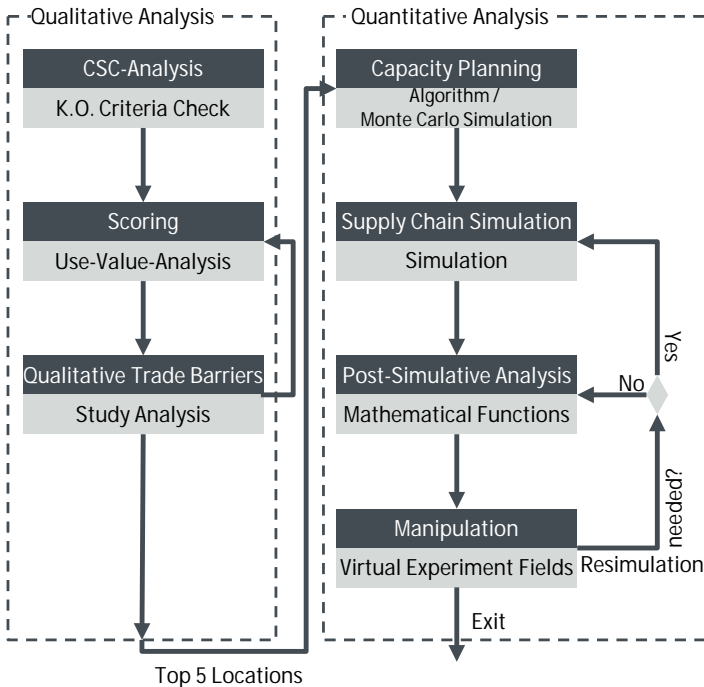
Qualitative Analysis

CSC-Analysis

K.O. Criteria Check

Scoring

Use-Value-Analysis

Qualitative Trade Barriers

Study Analysis

Quantitative Analysis

Capacity Planning

Algorithm / Monte Carlo Simulation

Supply Chain Simulation

Simulation

Post-Simulative Analysis

Mathematical Functions

Manipulation

Virtual Experiment Fields

Yes

No

Resimulation needed?

Exit

Top 5 Locations